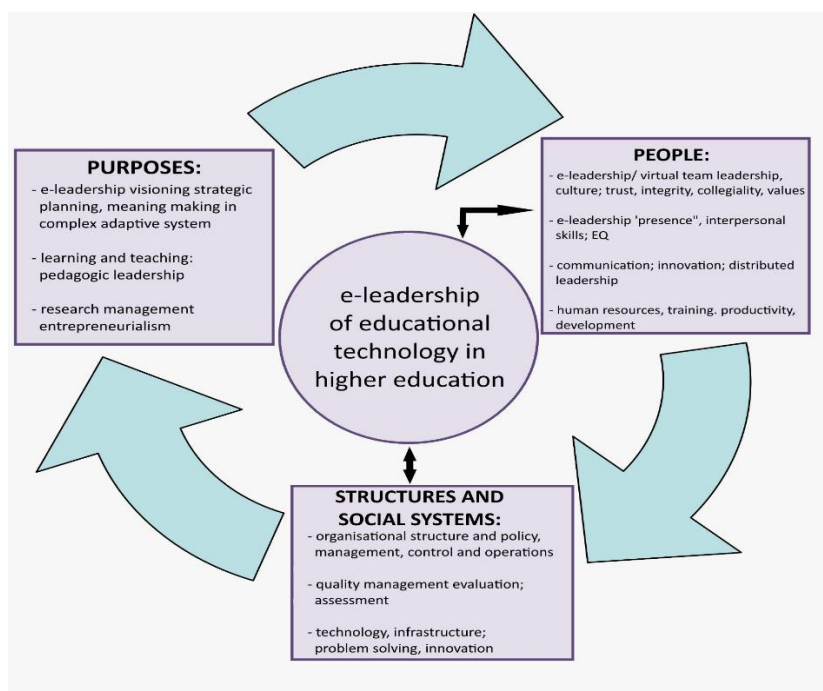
PURPOSES:
- e-leadership visioning strategic planning, meaning making in complex adaptive system
- learning and teaching: pedagogic leadership
- research management entrepreneurialism

PEOPLE:
- e-leadership/ virtual team leadership, culture; trust, integrity, collegiality, values
- e-leadership 'presence", interpersonal skills; EQ
- communication; innovation; distributed leadership
- human resources, training. productivity, development

e-leadership of educational technology in higher education

STRUCTURES AND SOCIAL SYSTEMS:
- organisational structure and policy, management, control and operations
- quality management evaluation; assessment
- technology, infrastructure; problem solving, innovation